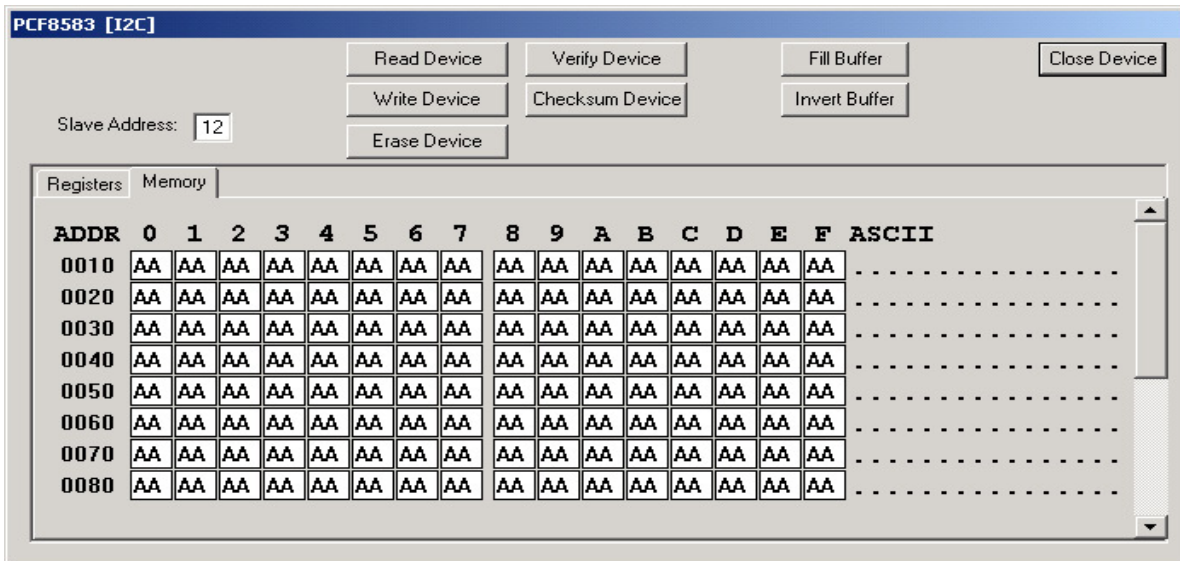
PCF8583 [I2C]

Read Device
Verify Device
Fill Buffer
Close Device
Write Device
Checksum Device
Invert Buffer
Slave Address: 12
Erase Device

Registers
Memory

| ADDR | 0 | 1 | 2 | 3 | 4 | 5 | 6 | 7 | 8 | 9 | A | B | C | D | E | F | ASCII |
|---|---|---|---|---|---|---|---|---|---|---|---|---|---|---|---|---|---|
| 0010 | AA | AA | AA | AA | AA | AA | AA | AA | AA | AA | AA | AA | AA | AA | AA | AA | ................ |
| 0020 | AA | AA | AA | AA | AA | AA | AA | AA | AA | AA | AA | AA | AA | AA | AA | AA | ................ |
| 0030 | AA | AA | AA | AA | AA | AA | AA | AA | AA | AA | AA | AA | AA | AA | AA | AA | ................ |
| 0040 | AA | AA | AA | AA | AA | AA | AA | AA | AA | AA | AA | AA | AA | AA | AA | AA | ................ |
| 0050 | AA | AA | AA | AA | AA | AA | AA | AA | AA | AA | AA | AA | AA | AA | AA | AA | ................ |
| 0060 | AA | AA | AA | AA | AA | AA | AA | AA | AA | AA | AA | AA | AA | AA | AA | AA | ................ |
| 0070 | AA | AA | AA | AA | AA | AA | AA | AA | AA | AA | AA | AA | AA | AA | AA | AA | ................ |
| 0080 | AA | AA | AA | AA | AA | AA | AA | AA | AA | AA | AA | AA | AA | AA | AA | AA | ................ |